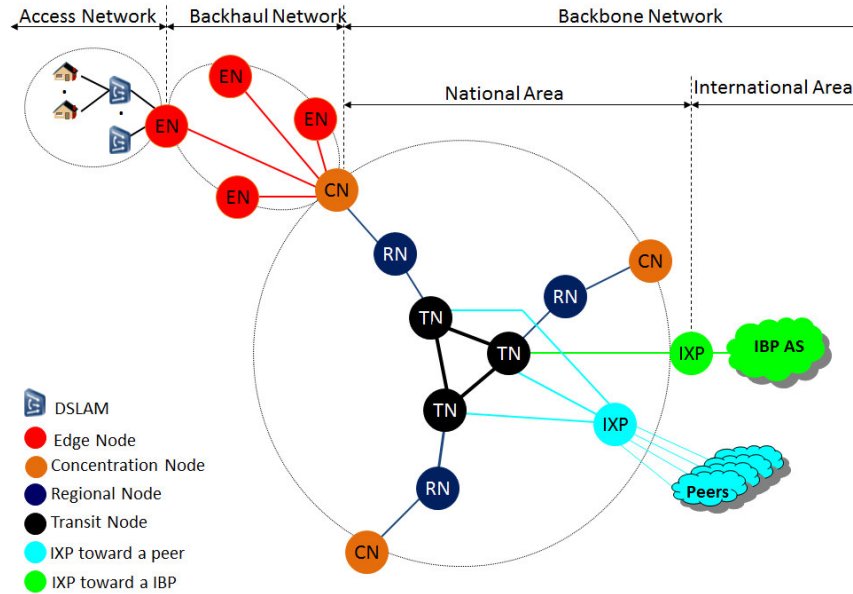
Access Network
Backhaul Network
Backbone Network
National Area
International Area
EN
EN
EN
EN
CN
RN
CN
RN
TN
TN
TN
IXP
IBP AS
IXP
RN
CN
Peers
DSLAM
Edge Node
Concentration Node
Regional Node
Transit Node
IXP toward a peer
IXP toward a IBP